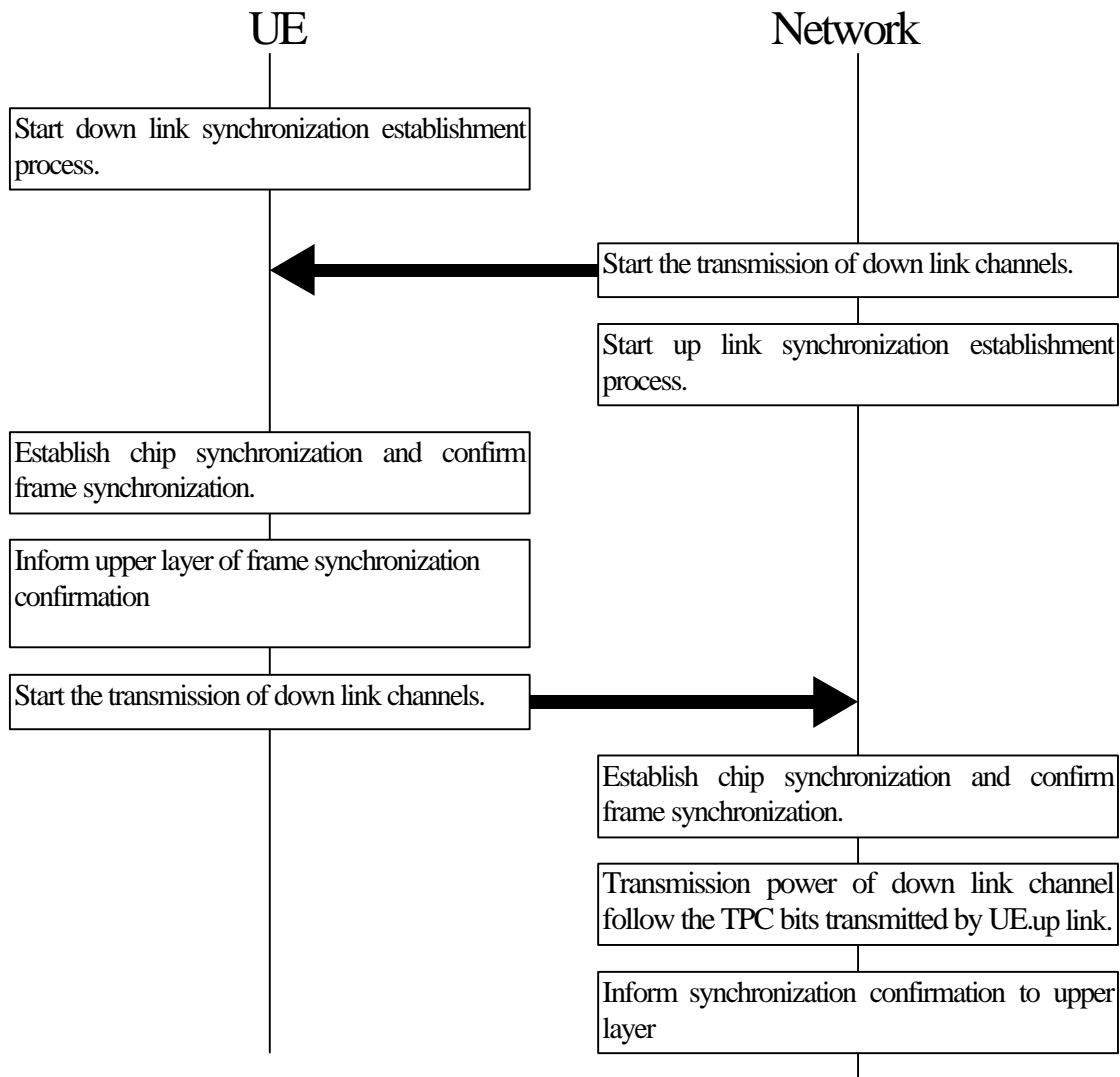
UE

Network

Start down link synchronization establishment process.

Start the transmission of down link channels.

Start up link synchronization establishment process.

Establish chip synchronization and confirm frame synchronization.

Inform upper layer of frame synchronization confirmation

Start the transmission of down link channels.

Establish chip synchronization and confirm frame synchronization.

Transmission power of down link channel follow the TPC bits transmitted by UE.up link.

Inform synchronization confirmation to upper layer